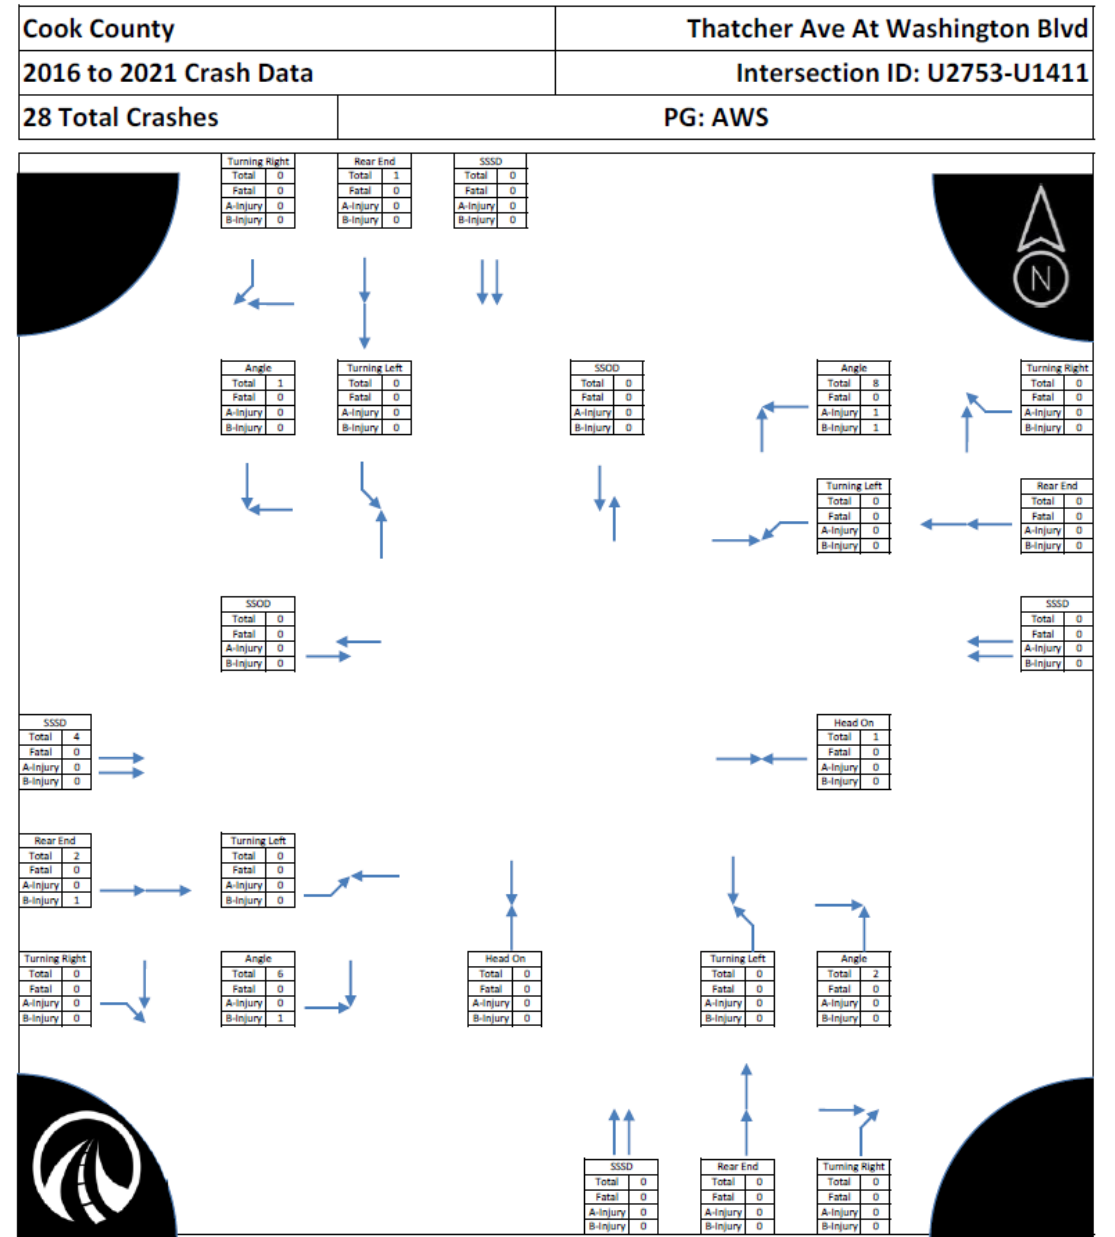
| Cook County | Thatcher Ave At Washington Blvd |
|---|---|
| 2016 to 2021 Crash Data | Intersection ID: U2753-U1411 |
| 28 Total Crashes | PG: AWS |

| Turning Right | |
|---|---|
| Total | 0 |
| Fatal | 0 |
| A-Injury | 0 |
| B-Injury | 0 |

| Rear End | |
|---|---|
| Total | 1 |
| Fatal | 0 |
| A-Injury | 0 |
| B-Injury | 0 |

| SSSD | |
|---|---|
| Total | 0 |
| Fatal | 0 |
| A-Injury | 0 |
| B-Injury | 0 |

N

| Angle | |
|---|---|
| Total | 1 |
| Fatal | 0 |
| A-Injury | 0 |
| B-Injury | 0 |

| Turning Left | |
|---|---|
| Total | 0 |
| Fatal | 0 |
| A-Injury | 0 |
| B-Injury | 0 |

| SSOD | |
|---|---|
| Total | 0 |
| Fatal | 0 |
| A-Injury | 0 |
| B-Injury | 0 |

| Angle | |
|---|---|
| Total | 8 |
| Fatal | 0 |
| A-Injury | 1 |
| B-Injury | 1 |

| Turning Right | |
|---|---|
| Total | 0 |
| Fatal | 0 |
| A-Injury | 0 |
| B-Injury | 0 |

| Turning Left | |
|---|---|
| Total | 0 |
| Fatal | 0 |
| A-Injury | 0 |
| B-Injury | 0 |

| Rear End | |
|---|---|
| Total | 0 |
| Fatal | 0 |
| A-Injury | 0 |
| B-Injury | 0 |

| SSOD | |
|---|---|
| Total | 0 |
| Fatal | 0 |
| A-Injury | 0 |
| B-Injury | 0 |

| SSSD | |
|---|---|
| Total | 0 |
| Fatal | 0 |
| A-Injury | 0 |
| B-Injury | 0 |

| SSSD | |
|---|---|
| Total | 4 |
| Fatal | 0 |
| A-Injury | 0 |
| B-Injury | 0 |

| Head On | |
|---|---|
| Total | 1 |
| Fatal | 0 |
| A-Injury | 0 |
| B-Injury | 0 |

| Rear End | |
|---|---|
| Total | 2 |
| Fatal | 0 |
| A-Injury | 0 |
| B-Injury | 1 |

| Turning Left | |
|---|---|
| Total | 0 |
| Fatal | 0 |
| A-Injury | 0 |
| B-Injury | 0 |

| Turning Right | |
|---|---|
| Total | 0 |
| Fatal | 0 |
| A-Injury | 0 |
| B-Injury | 0 |

| Angle | |
|---|---|
| Total | 6 |
| Fatal | 0 |
| A-Injury | 0 |
| B-Injury | 1 |

| Head On | |
|---|---|
| Total | 0 |
| Fatal | 0 |
| A-Injury | 0 |
| B-Injury | 0 |

| Turning Left | |
|---|---|
| Total | 0 |
| Fatal | 0 |
| A-Injury | 0 |
| B-Injury | 0 |

| Angle | |
|---|---|
| Total | 2 |
| Fatal | 0 |
| A-Injury | 0 |
| B-Injury | 0 |

| SSSD | |
|---|---|
| Total | 0 |
| Fatal | 0 |
| A-Injury | 0 |
| B-Injury | 0 |

| Rear End | |
|---|---|
| Total | 0 |
| Fatal | 0 |
| A-Injury | 0 |
| B-Injury | 0 |

| Turning Right | |
|---|---|
| Total | 0 |
| Fatal | 0 |
| A-Injury | 0 |
| B-Injury | 0 |